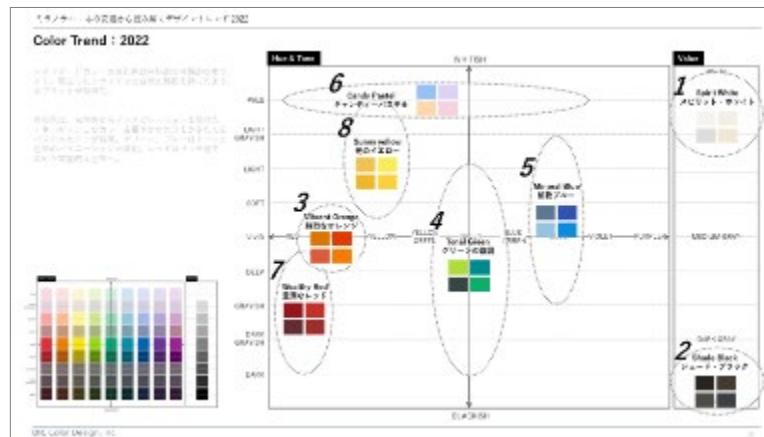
Color Trend : 2022

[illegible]

Hue & Tone

Value

PALE

LIGHT

SOFT

VIVID

DEEP

DARK

6
Candy Pastel
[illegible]

8
Sunny Yellow
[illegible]

3
Vibrant Orange
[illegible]

7
Wealthy Red
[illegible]

4
Tonal Green
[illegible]

5
Mineral Blue
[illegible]

1
Spirit White
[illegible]

2
Shade Black
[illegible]

DIC Color Design, Inc.